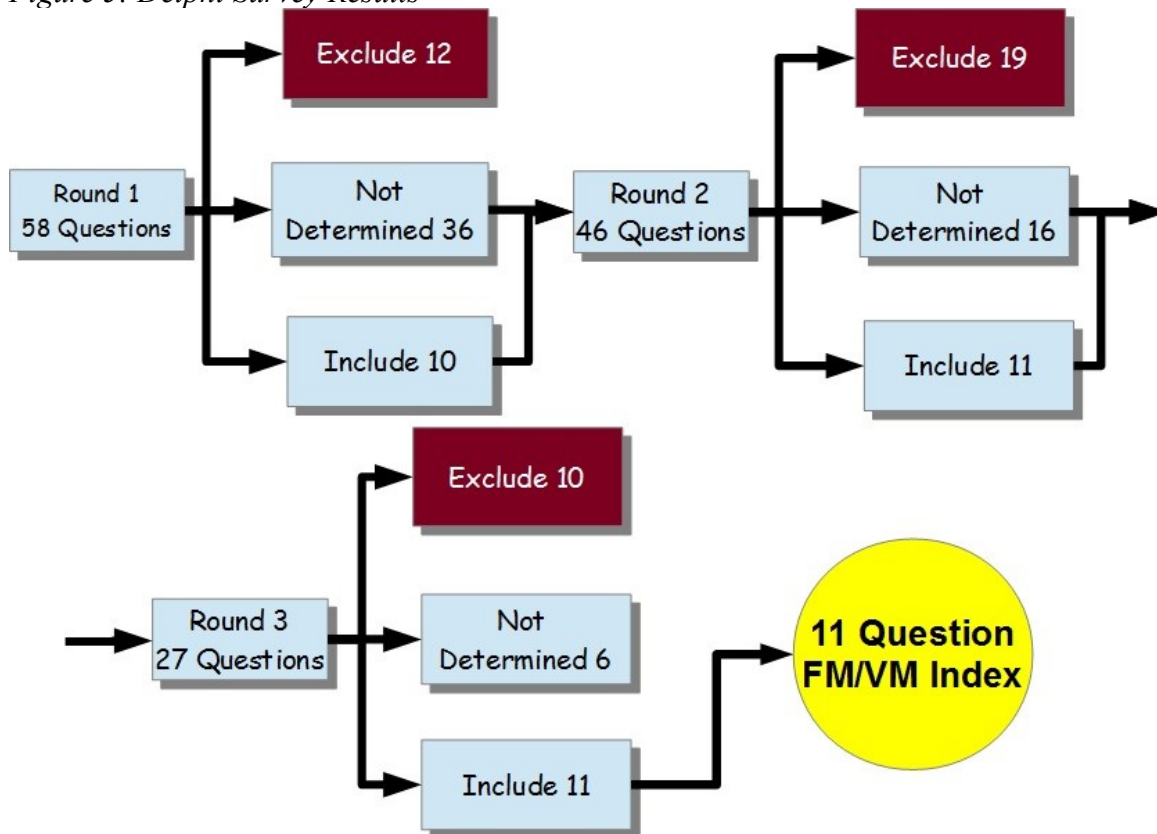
Figure 3. Delphi Survey Results

Round 1
58 Questions

Exclude 12

Not Determined 36

Include 10

Round 2
46 Questions

Exclude 19

Not Determined 16

Include 11

Round 3
27 Questions

Exclude 10

Not Determined 6

Include 11

11 Question FM/VM Index